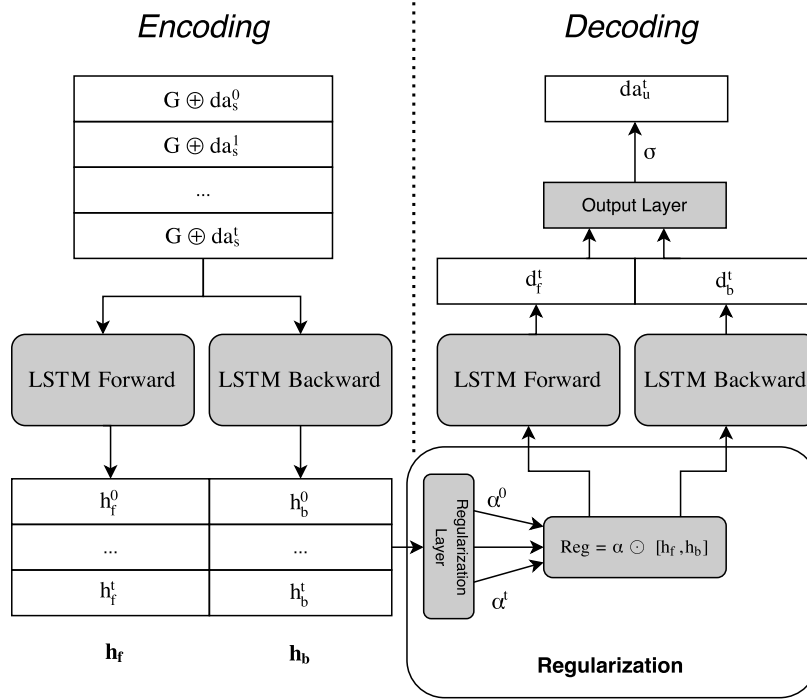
Encoding

Decoding

$G \oplus da_s^0$

$G \oplus da_s^1$

...

$G \oplus da_s^t$

LSTM Forward

LSTM Backward

| $h_f^0$ | $h_b^0$ |
|---|---|
| ... | ... |
| $h_f^t$ | $h_b^t$ |

$\mathbf{h_f}$

$\mathbf{h_b}$

$da_u^t$

$\sigma$

Output Layer

$d_f^t$

$d_b^t$

LSTM Forward

LSTM Backward

Regularization Layer

$\alpha^0$

$\alpha^t$

$Reg = \alpha \odot [h_f, h_b]$

Regularization